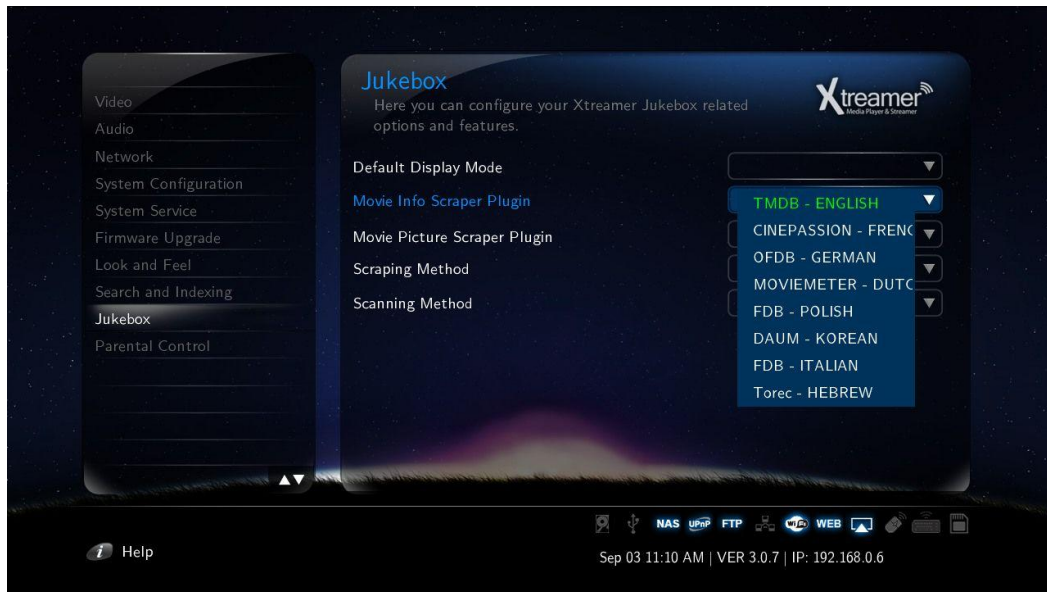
Video
Audio
Network
System Configuration
System Service
Firmware Upgrade
Look and Feel
Search and Indexing
Jukebox
Parental Control

Jukebox
Here you can configure your Xtreamer Jukebox related options and features.

Xtreamer
Media Player & Streamer

Default Display Mode
Movie Info Scraper Plugin
Movie Picture Scraper Plugin
Scraping Method
Scanning Method

TMDB - ENGLISH
CINEPASSION - FRENC
OFDB - GERMAN
MOVIEMETER - DUTC
FDB - POLISH
DAUM - KOREAN
FDB - ITALIAN
Torec - HEBREW

NAS UPnP FTP WEB

Help

Sep 03 11:10 AM | VER 3.0.7 | IP: 192.168.0.6